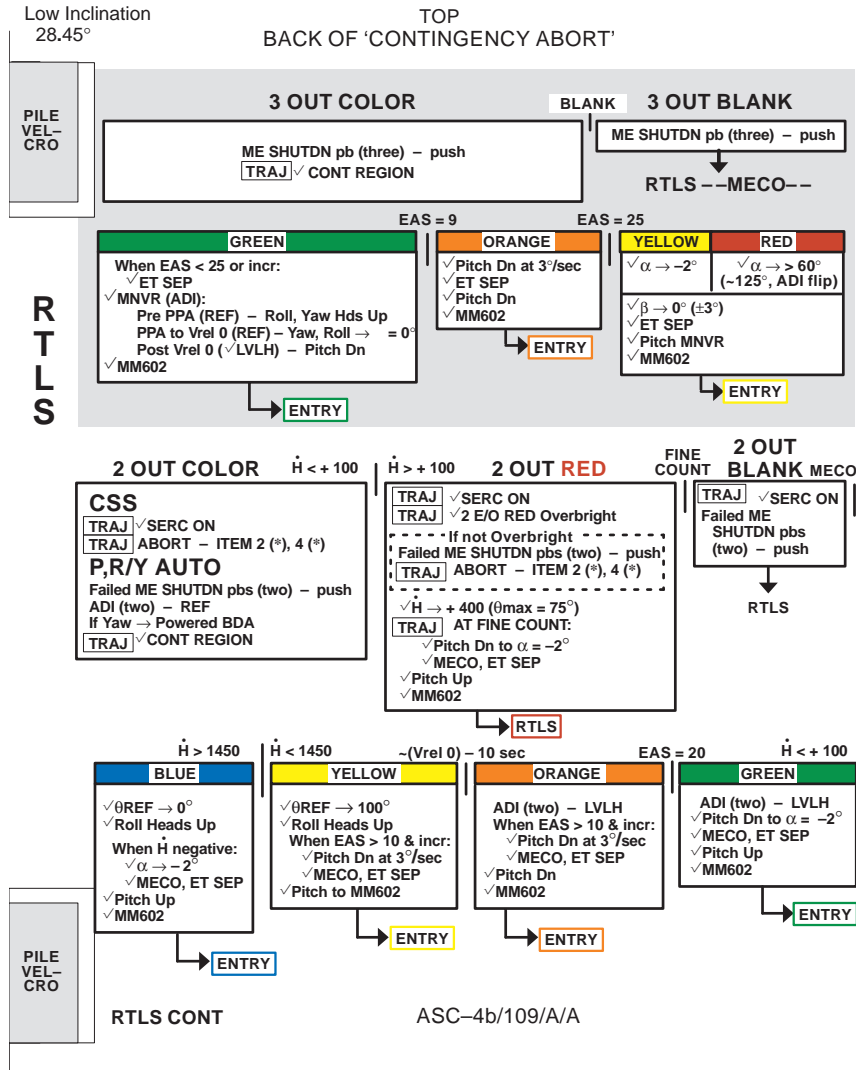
Low Inclination
28.45°

TOP
BACK OF 'CONTINGENCY ABORT'

PILE
VEL–
CRO

3 OUT COLOR

ME SHUTDN pb (three) – push
TRAJ ✓ CONT REGION

BLANK

3 OUT BLANK

ME SHUTDN pb (three) – push

RTLS – –MECO– –

EAS = 9

EAS = 25

R
T
L
S

GREEN

When EAS < 25 or incr:
✓ET SEP
✓MNVR (ADI):
Pre PPA (REF) – Roll, Yaw Hds Up
PPA to Vrel 0 (REF) – Yaw, Roll → = 0°
Post Vrel 0 (✓LVLH) – Pitch Dn
✓MM602

ENTRY

ORANGE

✓Pitch Dn at 3°/sec
✓ET SEP
✓Pitch Dn
✓MM602

ENTRY

YELLOW

✓$\alpha \to -2°$

RED

✓$\alpha \to > 60°$
(~125°, ADI flip)

✓$\beta \to 0°$ (±3°)
✓ET SEP
✓Pitch MNVR
✓MM602

ENTRY

2 OUT COLOR

$\dot{H} < + 100$

CSS
TRAJ ✓SERC ON
TRAJ ABORT – ITEM 2 (*), 4 (*)
P,R/Y AUTO
Failed ME SHUTDN pbs (two) – push
ADI (two) – REF
If Yaw → Powered BDA
TRAJ ✓CONT REGION

$\dot{H} > + 100$

2 OUT RED

TRAJ ✓SERC ON
TRAJ ✓2 E/O RED Overbright
If not Overbright
Failed ME SHUTDN pbs (two) – push
TRAJ ABORT – ITEM 2 (*), 4 (*)
✓$\dot{H} \to + 400$ ($\theta$max = 75°)
TRAJ AT FINE COUNT:
✓Pitch Dn to $\alpha = -2°$
✓MECO, ET SEP
✓Pitch Up
✓MM602

RTLS

FINE
COUNT

2 OUT
BLANK

MECO

TRAJ ✓SERC ON
Failed ME
SHUTDN pbs
(two) – push

RTLS

$\dot{H} > 1450$

BLUE

✓$\theta$REF → 0°
✓Roll Heads Up
When $\dot{H}$ negative:
✓$\alpha \to -2°$
✓MECO, ET SEP
✓Pitch Up
✓MM602

ENTRY

$\dot{H} < 1450$

YELLOW

✓$\theta$REF → 100°
✓Roll Heads Up
When EAS > 10 & incr:
✓Pitch Dn at 3°/sec
✓MECO, ET SEP
✓Pitch to MM602

ENTRY

~(Vrel 0) – 10 sec

ORANGE

ADI (two) – LVLH
When EAS > 10 & incr:
✓Pitch Dn at 3°/sec
✓MECO, ET SEP
✓Pitch Dn
✓MM602

ENTRY

EAS = 20

$\dot{H} < + 100$

GREEN

ADI (two) – LVLH
✓Pitch Dn to $\alpha = -2°$
✓MECO, ET SEP
✓Pitch Up
✓MM602

ENTRY

PILE
VEL–
CRO

RTLS CONT

ASC–4b/109/A/A